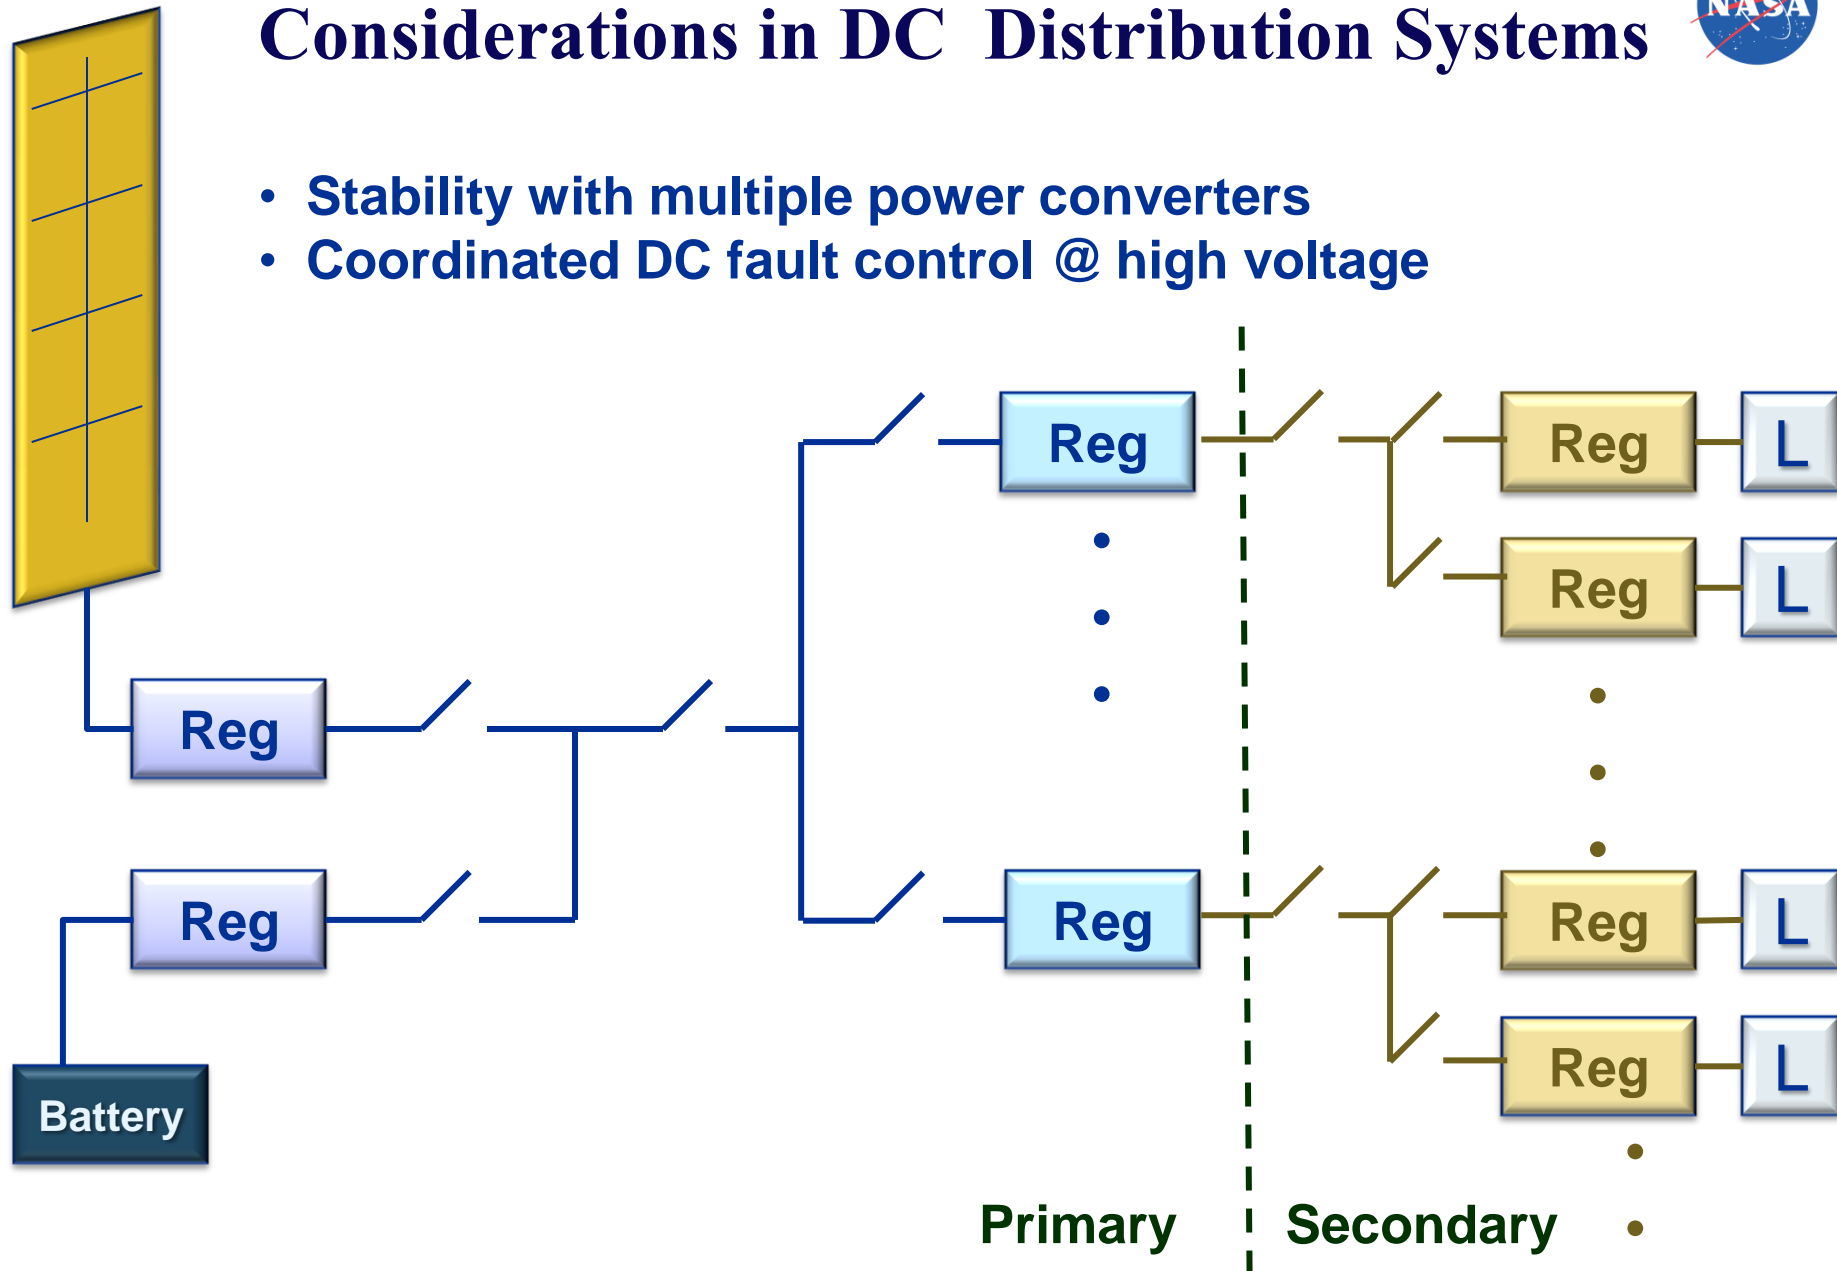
Considerations in DC Distribution Systems

NASA

• Stability with multiple power converters
• Coordinated DC fault control @ high voltage

Reg

Reg

L

Reg

L

Reg

Reg

Reg

Reg

L

Reg

L

Battery

Primary

Secondary